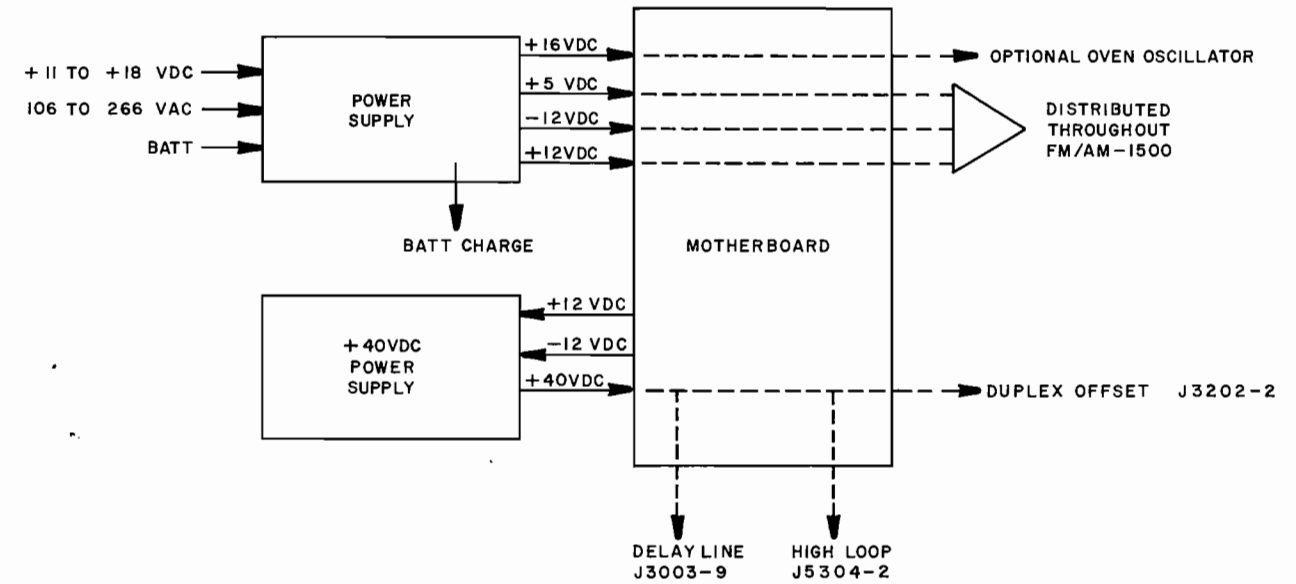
+ 11 TO + 18 VDC
106 TO 266 VAC
BATT

POWER SUPPLY

BATT CHARGE

+16VDC
+5 VDC
−12VDC
+12VDC

OPTIONAL OVEN OSCILLATOR

DISTRIBUTED THROUGHOUT FM/AM−1500

MOTHERBOARD

+40VDC POWER SUPPLY

+12 VDC
−12 VDC
+40VDC

DUPLEX OFFSET J3202−2

DELAY LINE J3003−9

HIGH LOOP J5304−2